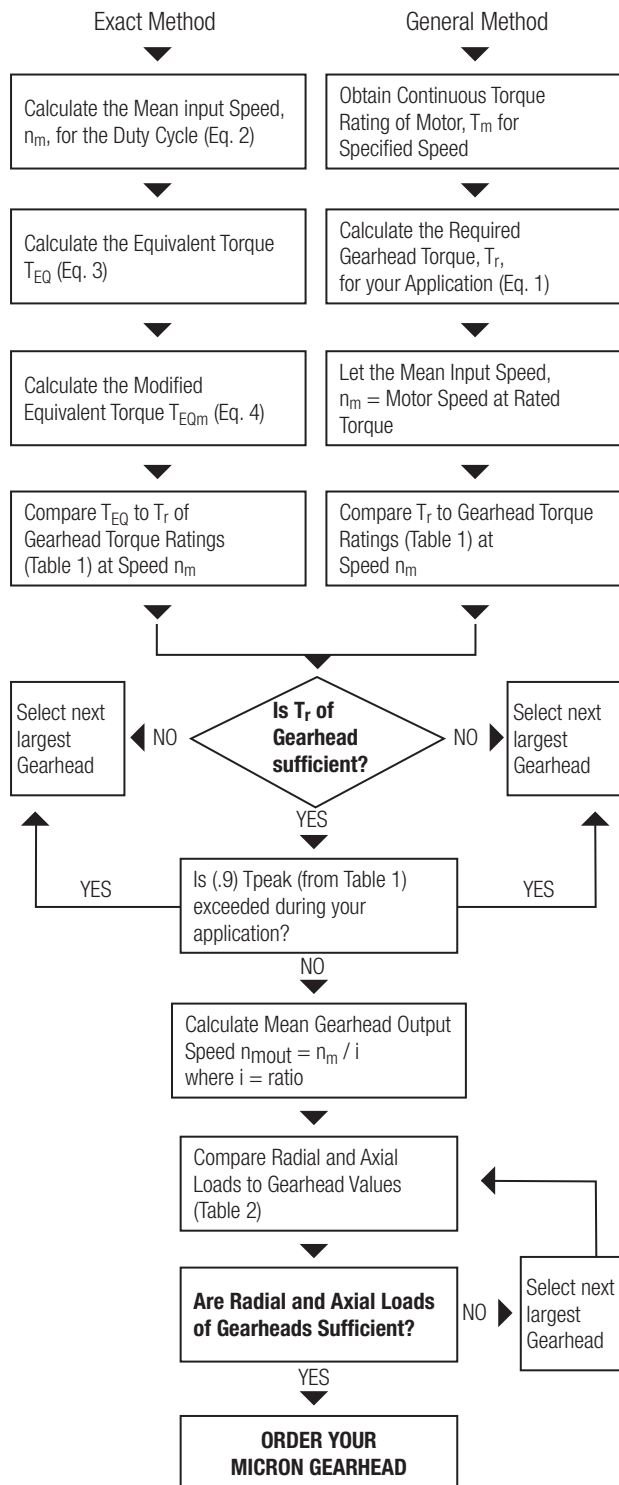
Exact Method

General Method

Calculate the Mean input Speed, $n_m$, for the Duty Cycle (Eq. 2)

Obtain Continuous Torque Rating of Motor, $T_m$ for Specified Speed

Calculate the Equivalent Torque $T_{EQ}$ (Eq. 3)

Calculate the Required Gearhead Torque, $T_r$, for your Application (Eq. 1)

Calculate the Modified Equivalent Torque $T_{EQm}$ (Eq. 4)

Let the Mean Input Speed, $n_m$ = Motor Speed at Rated Torque

Compare $T_{EQ}$ to $T_r$ of Gearhead Torque Ratings (Table 1) at Speed $n_m$

Compare $T_r$ to Gearhead Torque Ratings (Table 1) at Speed $n_m$

Select next largest Gearhead

NO

Is $T_r$ of Gearhead sufficient?

NO

Select next largest Gearhead

YES

YES

Is (.9) Tpeak (from Table 1) exceeded during your application?

YES

NO

Calculate Mean Gearhead Output Speed $n_{mout} = n_m / i$ where i = ratio

Compare Radial and Axial Loads to Gearhead Values (Table 2)

Are Radial and Axial Loads of Gearheads Sufficient?

NO

Select next largest Gearhead

YES

ORDER YOUR MICRON GEARHEAD